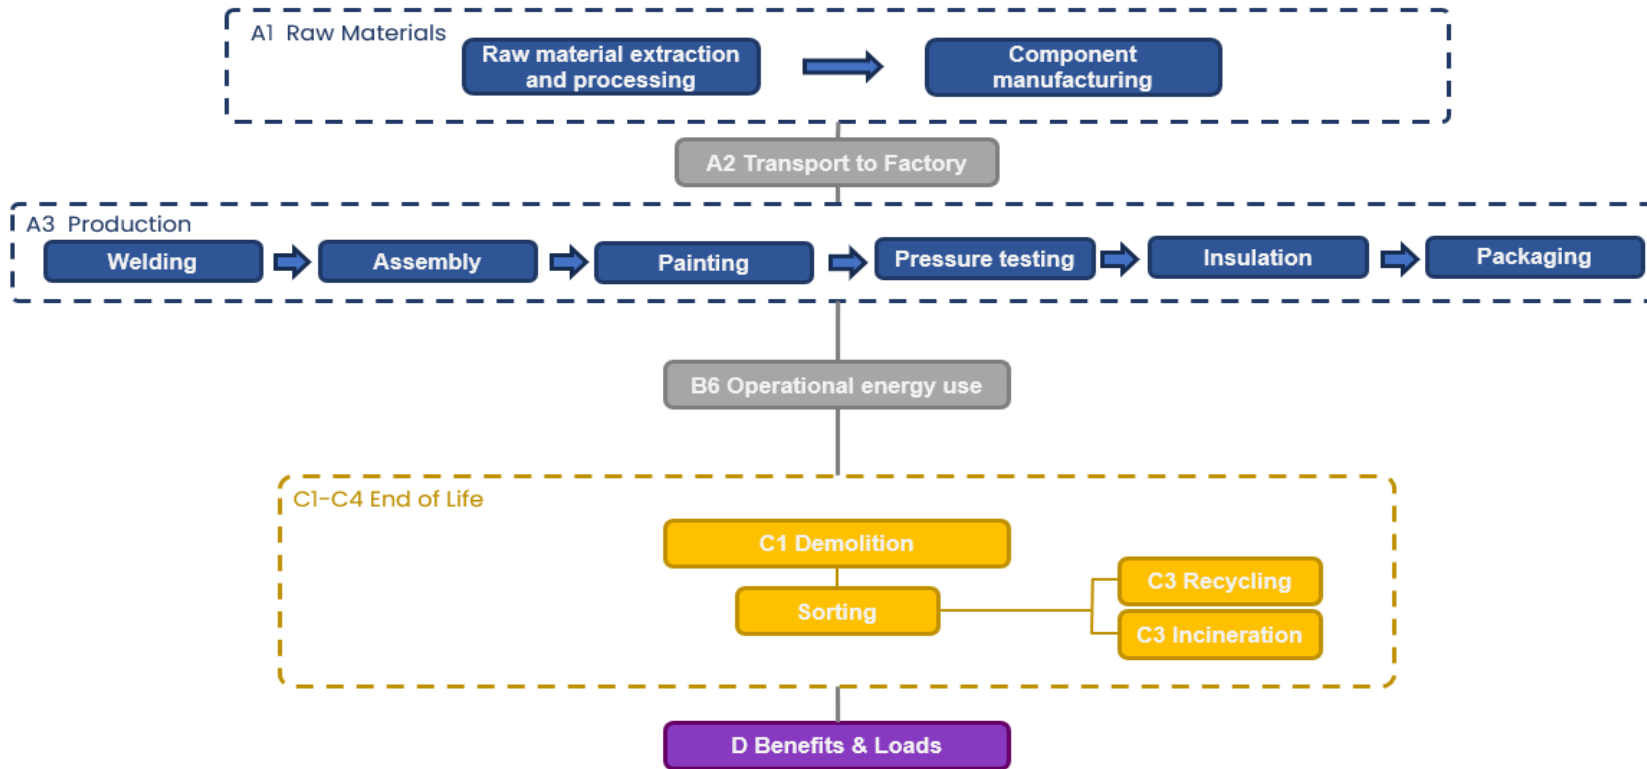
A1 Raw Materials

Raw material extraction and processing

Component manufacturing

A2 Transport to Factory

A3 Production

Welding

Assembly

Painting

Pressure testing

Insulation

Packaging

B6 Operational energy use

C1-C4 End of Life

C1 Demolition

Sorting

C3 Recycling

C3 Incineration

D Benefits & Loads